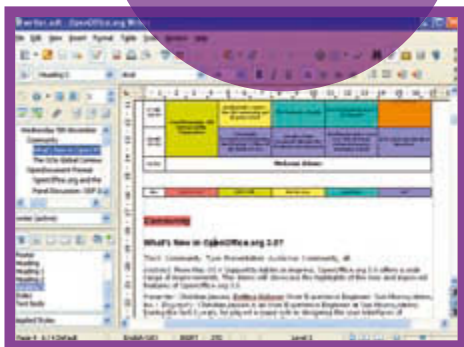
writer.odt - OpenOffice.org Writer

File Edit View Insert Format Table Tools Window Help

Heading 1

Wednesday 5th November
Community
What's New in OpenOffice.org
The ODx Global Contest
OpenDocument Format
OpenOffice.org and the
Panel Discussion

Welcome dinner

Community

What's New in OpenOffice.org 3.0?

Default
Heading
Heading 1
Heading 2
Heading 3
Index
Text body

Applied Styles

Page 4 / 14 Default English (UK) INSRT STD